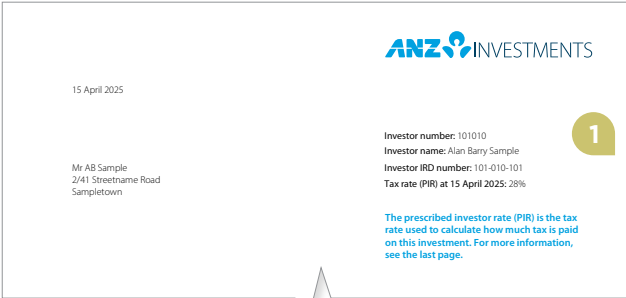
ANZ INVESTMENTS

15 April 2025

Mr AB Sample
2/41 Streetname Road
Sampletown

Investor number: 101010
Investor name: Alan Barry Sample
Investor IRD number: 101-010-101
Tax rate (PIR) at 15 April 2025: 28%

1

The prescribed investor rate (PIR) is the tax rate used to calculate how much tax is paid on this investment. For more information, see the last page.